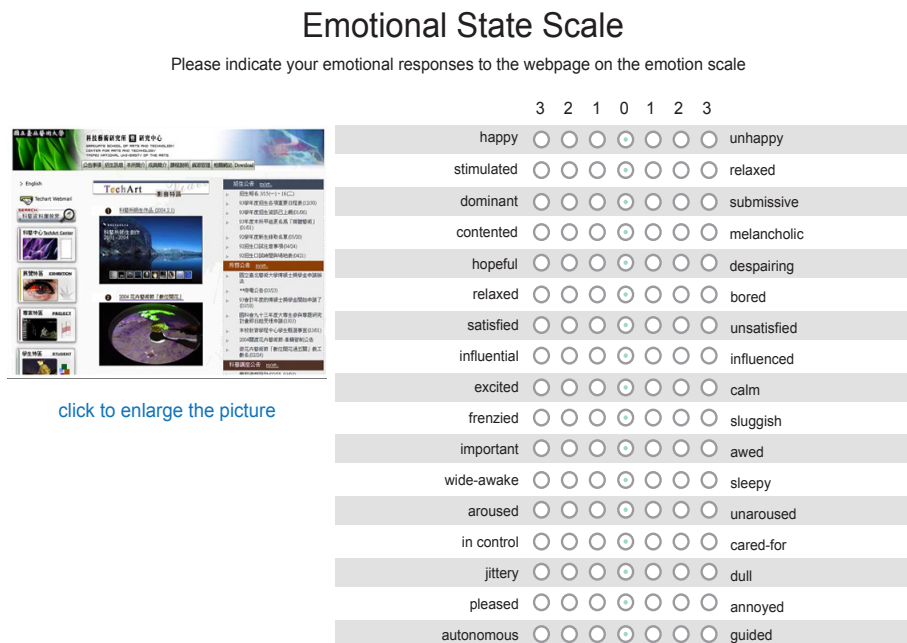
Emotional State Scale

Please indicate your emotional responses to the webpage on the emotion scale

click to enlarge the picture

| | 3 | 2 | 1 | 0 | 1 | 2 | 3 | |
|---|---|---|---|---|---|---|---|---|
| happy | ○ | ○ | ○ | ⦿ | ○ | ○ | ○ | unhappy |
| stimulated | ○ | ○ | ○ | ⦿ | ○ | ○ | ○ | relaxed |
| dominant | ○ | ○ | ○ | ⦿ | ○ | ○ | ○ | submissive |
| contented | ○ | ○ | ○ | ⦿ | ○ | ○ | ○ | melancholic |
| hopeful | ○ | ○ | ○ | ⦿ | ○ | ○ | ○ | despairing |
| relaxed | ○ | ○ | ○ | ⦿ | ○ | ○ | ○ | bored |
| satisfied | ○ | ○ | ○ | ⦿ | ○ | ○ | ○ | unsatisfied |
| influential | ○ | ○ | ○ | ⦿ | ○ | ○ | ○ | influenced |
| excited | ○ | ○ | ○ | ⦿ | ○ | ○ | ○ | calm |
| frenzied | ○ | ○ | ○ | ⦿ | ○ | ○ | ○ | sluggish |
| important | ○ | ○ | ○ | ⦿ | ○ | ○ | ○ | awed |
| wide-awake | ○ | ○ | ○ | ⦿ | ○ | ○ | ○ | sleepy |
| aroused | ○ | ○ | ○ | ⦿ | ○ | ○ | ○ | unaroused |
| in control | ○ | ○ | ○ | ⦿ | ○ | ○ | ○ | cared-for |
| jittery | ○ | ○ | ○ | ⦿ | ○ | ○ | ○ | dull |
| pleased | ○ | ○ | ○ | ⦿ | ○ | ○ | ○ | annoyed |
| autonomous | ○ | ○ | ○ | ⦿ | ○ | ○ | ○ | guided |